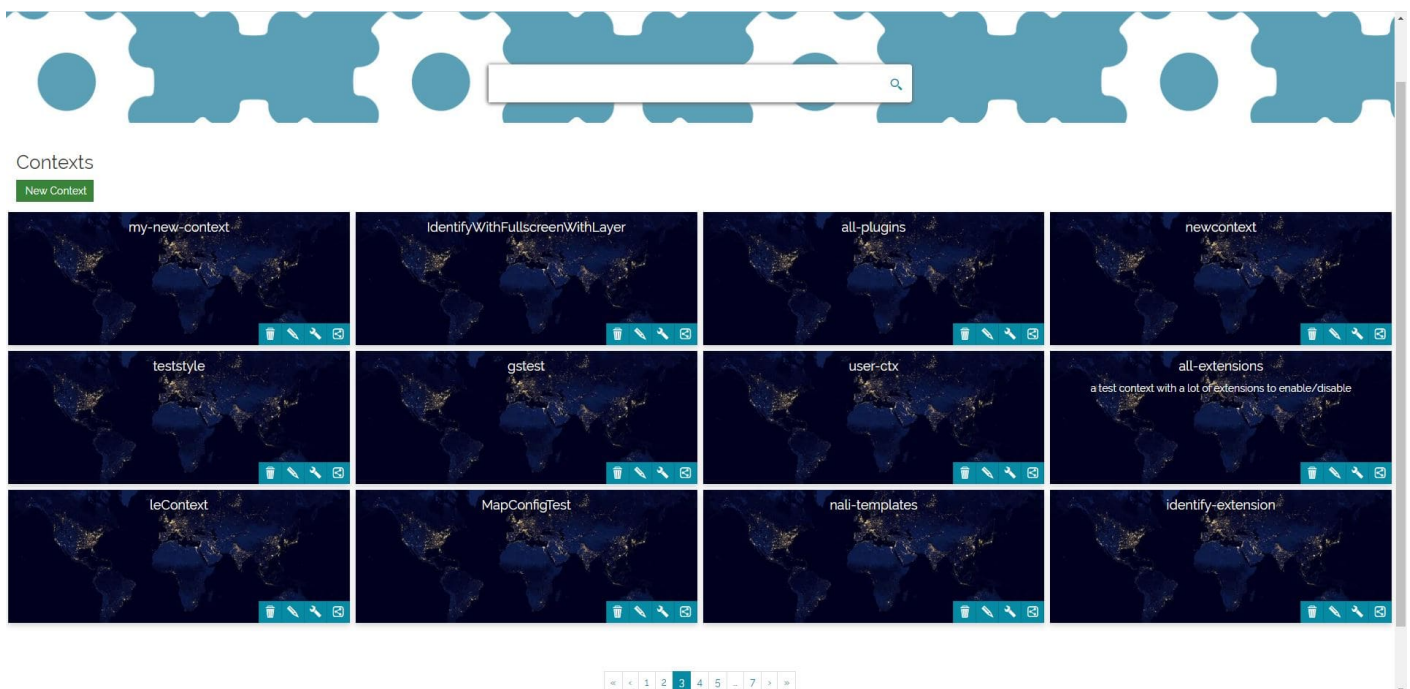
Contexts

New Context

my-new-context

IdentifyWithFullscreenWithLayer

all-plugins

newcontext

teststyle

gstest

user-ctx

all-extensions

a test context with a lot of extensions to enable/disable

leContext

MapConfigTest

nali-templates

identify-extension

« ‹ 1 2 3 4 5 … 7 › »